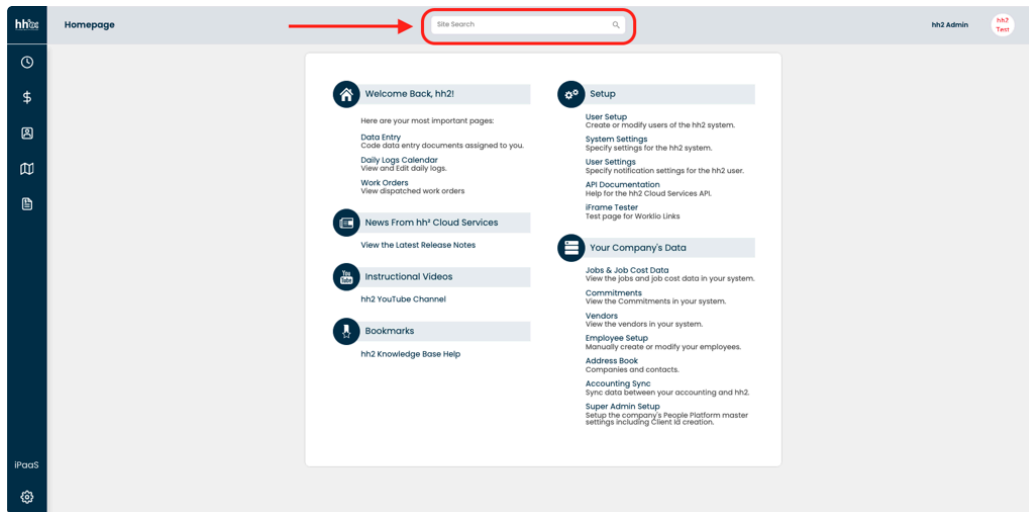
hh2

Homepage

Site Search

hh2 Admin

hh2 Test

Welcome Back, hh2!

Here are your most important pages:

Data Entry
Code data entry documents assigned to you.

Daily Logs Calendar
View and Edit daily logs.

Work Orders
View dispatched work orders

News From hh² Cloud Services

View the Latest Release Notes

Instructional Videos

hh2 YouTube Channel

Bookmarks

hh2 Knowledge Base Help

Setup

User Setup
Create or modify users of the hh2 system.

System Settings
Specify settings for the hh2 system.

User Settings
Specify notification settings for the hh2 user.

API Documentation
Help for the hh2 Cloud Services API.

iFrame Tester
Test page for Worklio Links

Your Company's Data

Jobs & Job Cost Data
View the jobs and job cost data in your system.

Commitments
View the Commitments in your system.

Vendors
View the vendors in your system.

Employee Setup
Manually create or modify your employees.

Address Book
Companies and contacts.

Accounting Sync
Sync data between your accounting and hh2.

Super Admin Setup
Setup the company's People Platform master settings including Client Id creation.

iPaaS